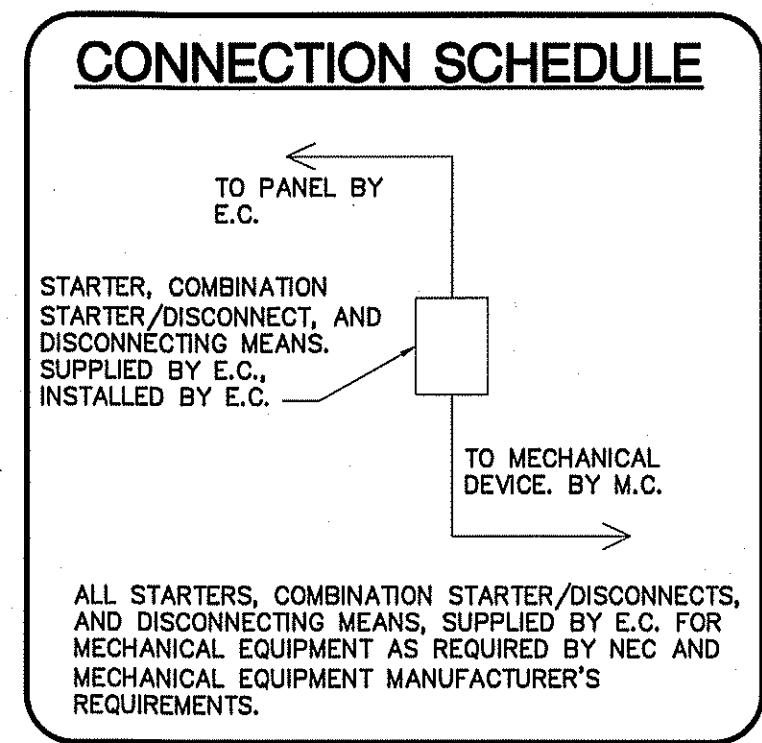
CONNECTION SCHEDULE

TO PANEL BY E.C.

STARTER, COMBINATION STARTER/DISCONNECT, AND DISCONNECTING MEANS. SUPPLIED BY E.C., INSTALLED BY E.C.

TO MECHANICAL DEVICE. BY M.C.

ALL STARTERS, COMBINATION STARTER/DISCONNECTS, AND DISCONNECTING MEANS, SUPPLIED BY E.C. FOR MECHANICAL EQUIPMENT AS REQUIRED BY NEC AND MECHANICAL EQUIPMENT MANUFACTURER'S REQUIREMENTS.